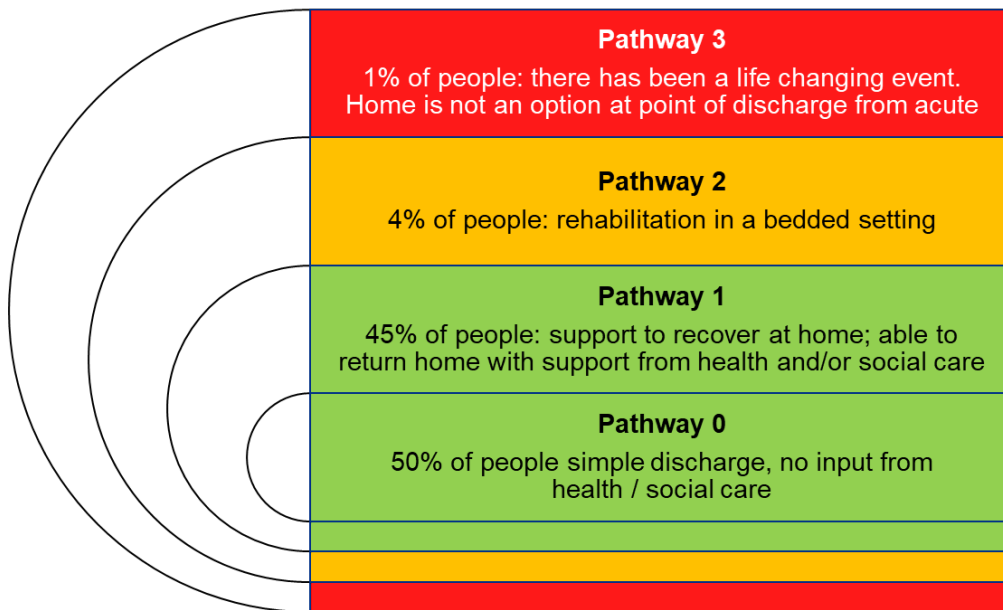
Pathway 3

1% of people: there has been a life changing event. Home is not an option at point of discharge from acute

Pathway 2

4% of people: rehabilitation in a bedded setting

Pathway 1

45% of people: support to recover at home; able to return home with support from health and/or social care

Pathway 0

50% of people simple discharge, no input from health / social care